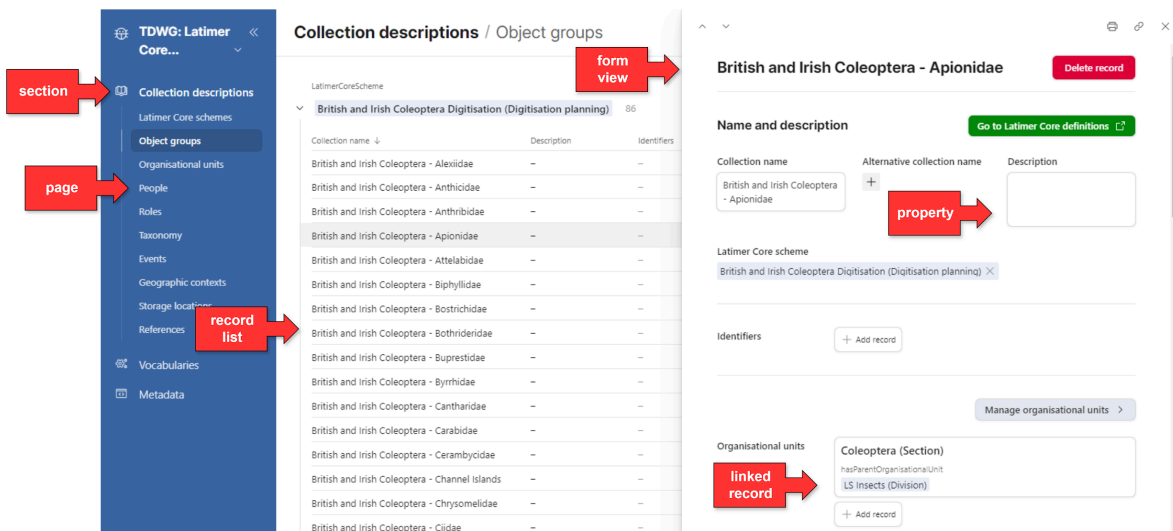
TDWG: Latimer Core...

section

Collection descriptions
Latimer Core schemes
Object groups
Organisational units
page
People
Roles
Taxonomy
Events
Geographic contexts
Storage locations
References
Vocabularies
Metadata

Collection descriptions / Object groups

LatimerCoreScheme
British and Irish Coleoptera Digitisation (Digitisation planning) 86

record list

| Collection name ↓ | Description | Identifiers |
|---|---|---|
| British and Irish Coleoptera - Alexiidae | – | – |
| British and Irish Coleoptera - Anthicidae | – | – |
| British and Irish Coleoptera - Anthribidae | – | – |
| British and Irish Coleoptera - Apionidae | – | – |
| British and Irish Coleoptera - Attelabidae | – | – |
| British and Irish Coleoptera - Biphyllidae | – | – |
| British and Irish Coleoptera - Bostrichidae | – | – |
| British and Irish Coleoptera - Bothrideridae | – | – |
| British and Irish Coleoptera - Buprestidae | – | – |
| British and Irish Coleoptera - Byrrhidae | – | – |
| British and Irish Coleoptera - Cantharidae | – | – |
| British and Irish Coleoptera - Carabidae | – | – |
| British and Irish Coleoptera - Cerambycidae | – | – |
| British and Irish Coleoptera - Channel Islands | – | – |
| British and Irish Coleoptera - Chrysomelidae | – | – |
| British and Irish Coleoptera - Ciidae | – | – |

form view

British and Irish Coleoptera - Apionidae
Delete record

Name and description
Go to Latimer Core definitions

Collection name
British and Irish Coleoptera - Apionidae
Alternative collection name
+
Description

property

Latimer Core scheme
British and Irish Coleoptera Digitisation (Digitisation planning) ×

Identifiers
+ Add record

Manage organisational units >

Organisational units
Coleoptera (Section)
hasParentOrganisationalUnit
LS Insects (Division)

linked record

+ Add record